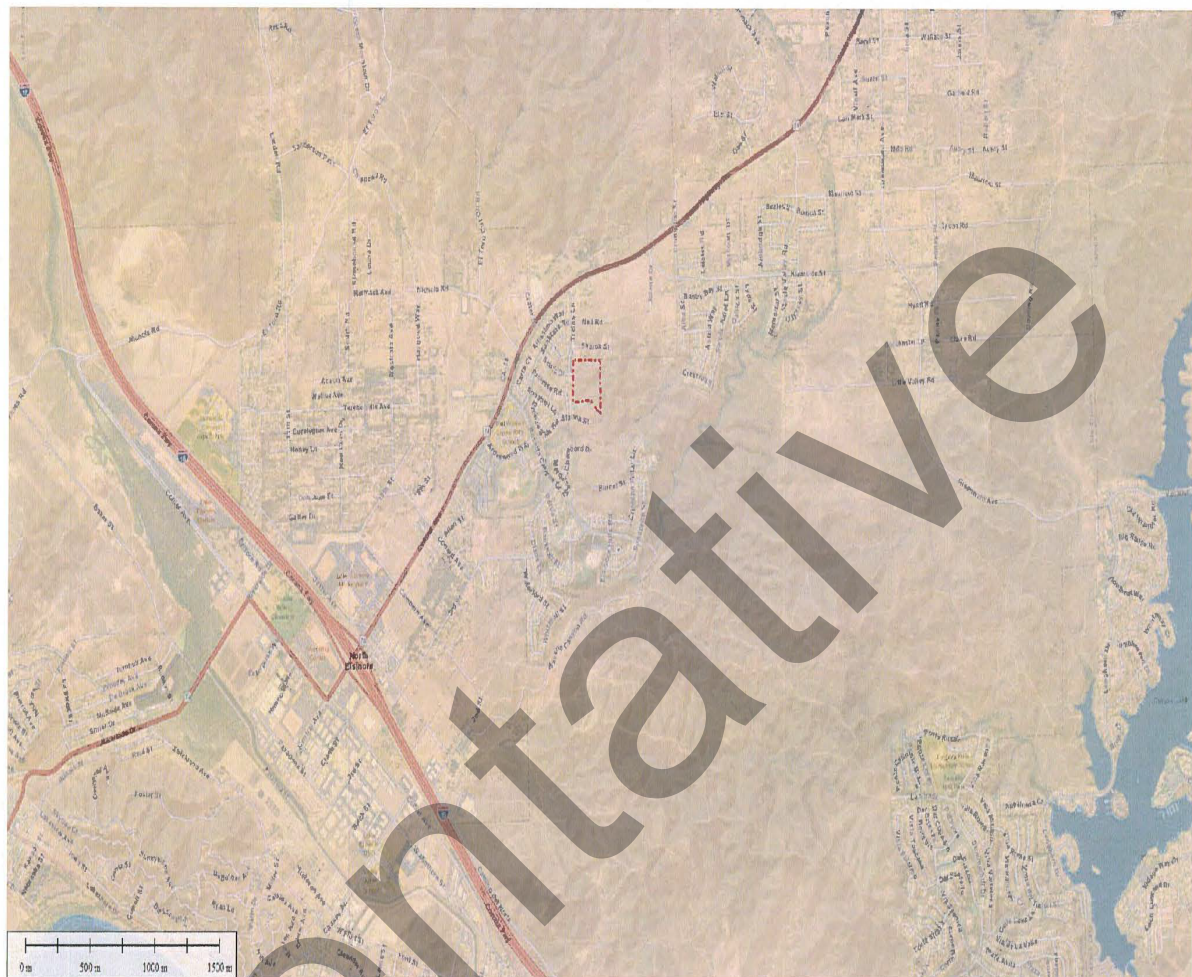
ntative

Walnut St
Baxter Rd
Mustang Rd
Alta Way St
Waite St
Nell Rd
Ashley Ave
Ruthie Ave
Riverside Dr
Collier Ave
Central Ave
Mission Trl
Grand Ave
Cervera Ave
Conard Ave
Hidden Lake Rd
North Elsinore
Old Valley Rd
Tenaja Rd

0 m 500 m 1000 m 1500 m